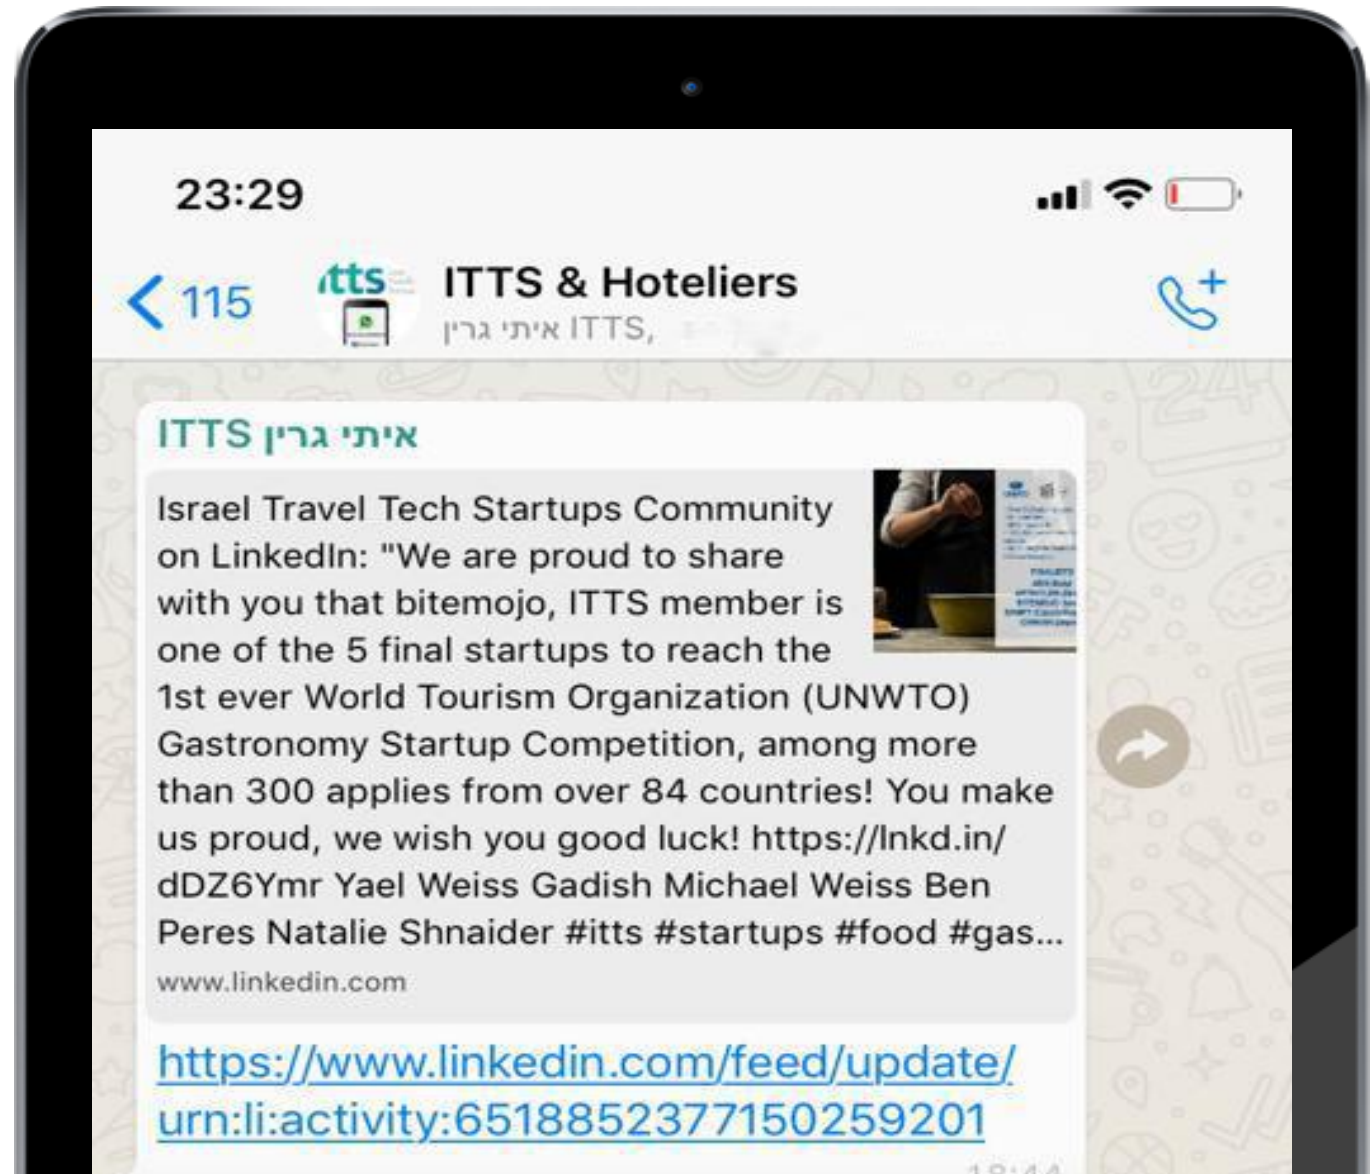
23:29

115

itts

ITTS & Hoteliers

איתי גרין ITTS,

איתי גרין ITTS

Israel Travel Tech Startups Community on LinkedIn: "We are proud to share with you that bitemojo, ITTS member is one of the 5 final startups to reach the 1st ever World Tourism Organization (UNWTO) Gastronomy Startup Competition, among more than 300 applies from over 84 countries! You make us proud, we wish you good luck! https://lnkd.in/dDZ6Ymr Yael Weiss Gadish Michael Weiss Ben Peres Natalie Shnaider #itts #startups #food #gas...

www.linkedin.com

https://www.linkedin.com/feed/update/urn:li:activity:6518852377150259201

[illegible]